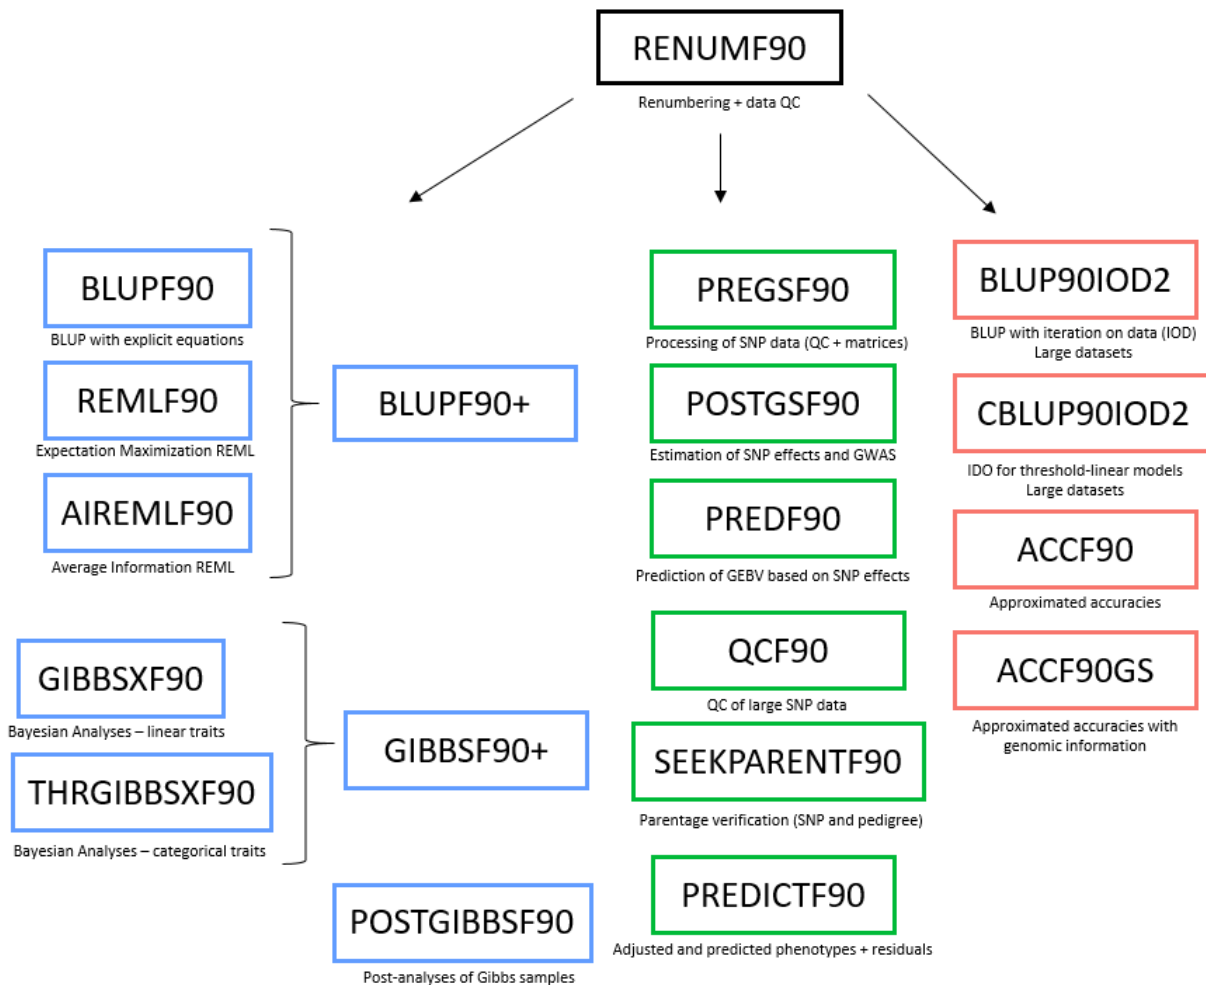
RENUMF90
Renumbering + data QC

BLUPF90
BLUP with explicit equations

REMLF90
Expectation Maximization REML

AIREMLF90
Average Information REML

BLUPF90+

GIBBSXF90
Bayesian Analyses – linear traits

THRGIBBSXF90
Bayesian Analyses – categorical traits

GIBBSF90+

POSTGIBBSF90
Post-analyses of Gibbs samples

PREGSF90
Processing of SNP data (QC + matrices)

POSTGSF90
Estimation of SNP effects and GWAS

PREDF90
Prediction of GEBV based on SNP effects

QCF90
QC of large SNP data

SEEKPARENTF90
Parentage verification (SNP and pedigree)

PREDICTF90
Adjusted and predicted phenotypes + residuals

BLUP90IOD2
BLUP with iteration on data (IOD)
Large datasets

CBLUP90IOD2
IDO for threshold-linear models
Large datasets

ACCF90
Approximated accuracies

ACCF90GS
Approximated accuracies with genomic information